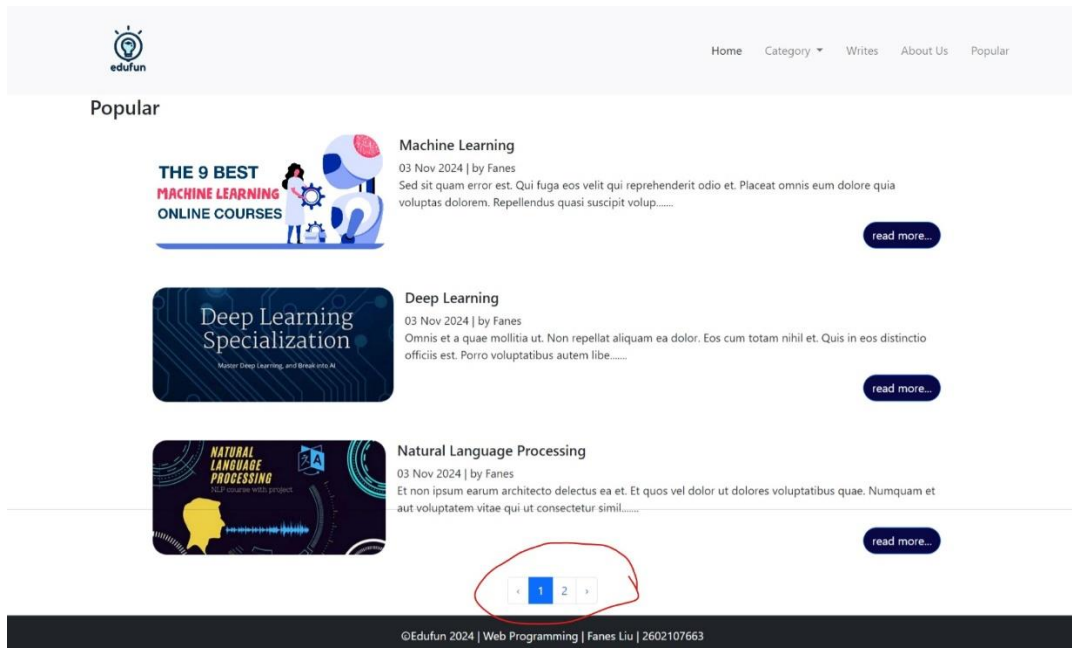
edufun

Home Category ▾ Writes About Us Popular

Popular

THE 9 BEST
MACHINE LEARNING
ONLINE COURSES

Machine Learning

03 Nov 2024 | by Fanes

Sed sit quam error est. Qui fuga eos velit qui reprehenderit odio et. Placeat omnis eum dolore quia voluptas dolorem. Repellendus quasi suscipit volup.......

read more...

Deep Learning Specialization

Master Deep Learning, and Break into AI

Deep Learning

03 Nov 2024 | by Fanes

Omnis et a quae mollitia ut. Non repellat aliquam ea dolor. Eos cum totam nihil et. Quis in eos distinctio officiis est. Porro voluptatibus autem libe.......

read more...

NATURAL LANGUAGE PROCESSING

NLP course with project

Natural Language Processing

03 Nov 2024 | by Fanes

Et non ipsum earum architecto delectus ea et. Et quos vel dolor ut dolores voluptatibus quae. Numquam et aut voluptatem vitae qui ut consectetur simil.......

read more...

‹ 1 2 ›

©Edufun 2024 | Web Programming | Fanes Liu | 2602107663